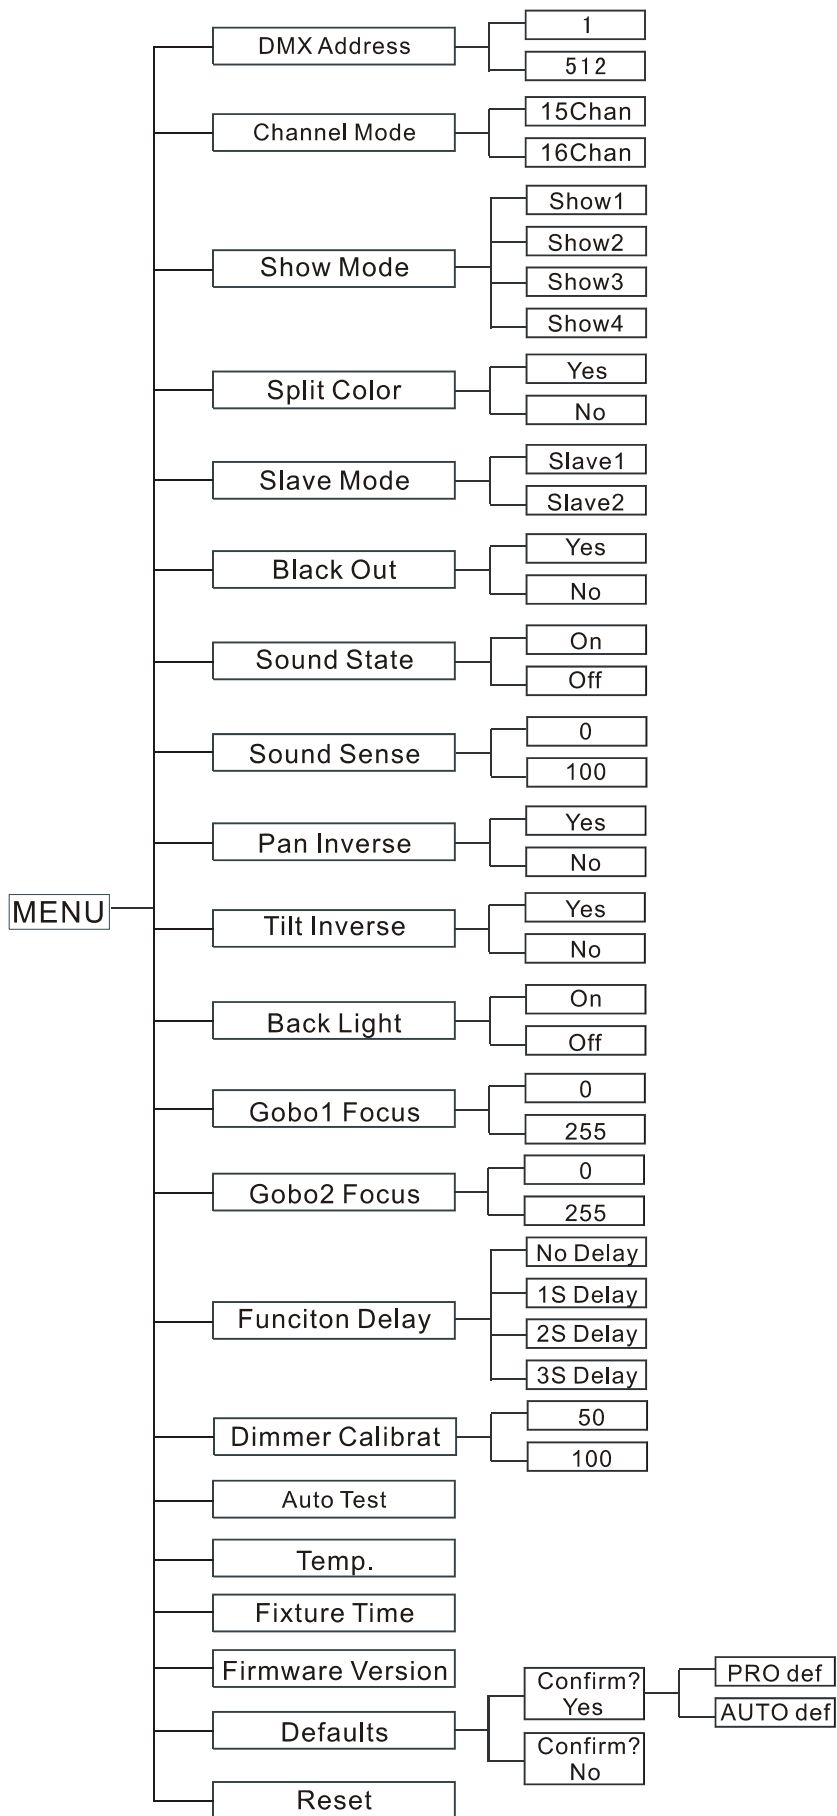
MENU

DMX Address
1
512

Channel Mode
15Chan
16Chan

Show Mode
Show1
Show2
Show3
Show4

Split Color
Yes
No

Slave Mode
Slave1
Slave2

Black Out
Yes
No

Sound State
On
Off

Sound Sense
0
100

Pan Inverse
Yes
No

Tilt Inverse
Yes
No

Back Light
On
Off

Gobo1 Focus
0
255

Gobo2 Focus
0
255

Funciton Delay
No Delay
1S Delay
2S Delay
3S Delay

Dimmer Calibrat
50
100

Auto Test

Temp.

Fixture Time

Firmware Version

Defaults
Confirm? Yes
PRO def
AUTO def
Confirm? No

Reset